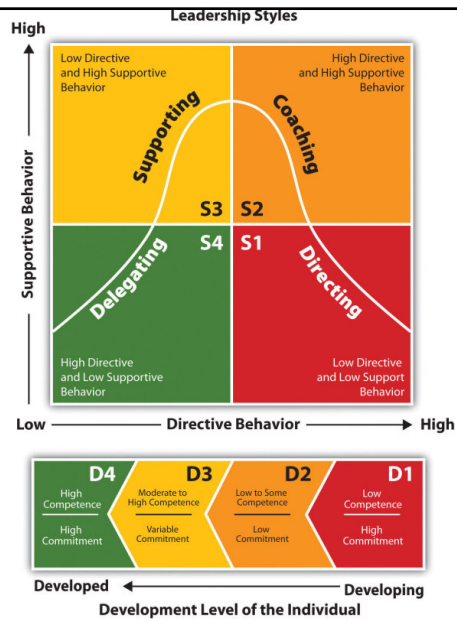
Leadership Styles

High

Supportive Behavior

Low Directive and High Supportive Behavior

High Directive and High Supportive Behavior

Supporting

Coaching

S3 S2

S4 S1

Delegating

Directing

High Directive and Low Supportive Behavior

Low Directive and Low Support Behavior

Low — Directive Behavior → High

D4
High Competence
High Commitment

D3
Moderate to High Competence
Variable Commitment

D2
Low to Some Competence
Low Commitment

D1
Low Competence
High Commitment

Developed ← Developing

Development Level of the Individual